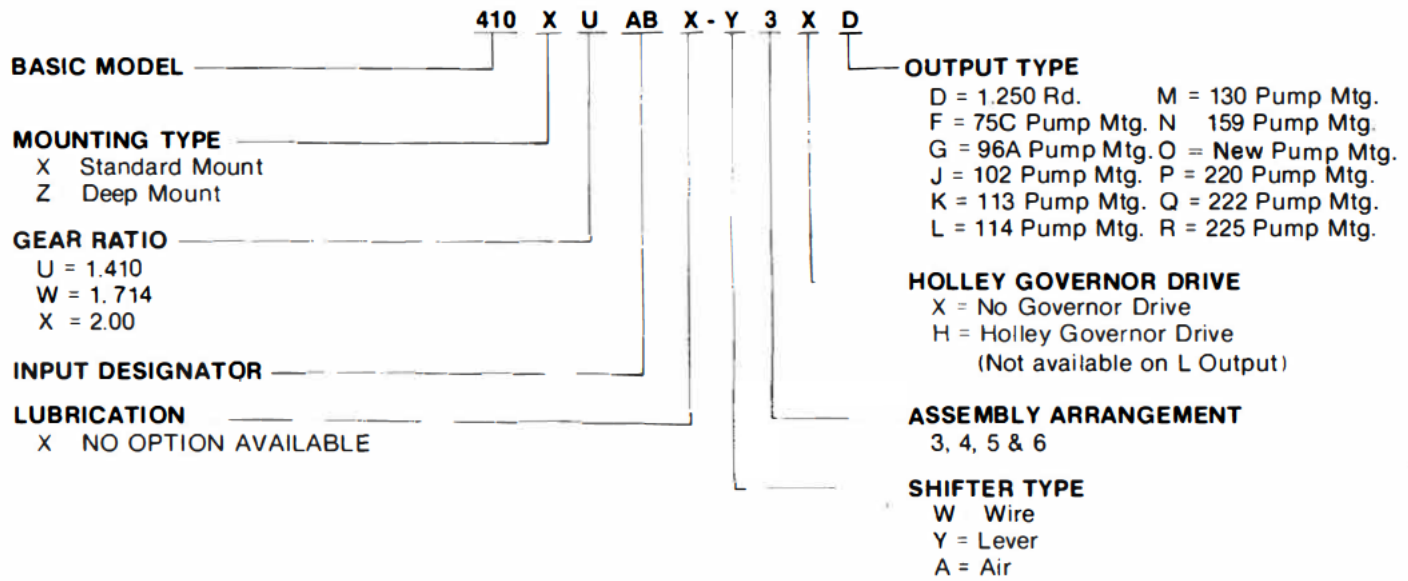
410 X U AB X - Y 3 X D

BASIC MODEL

MOUNTING TYPE
X Standard Mount
Z Deep Mount

GEAR RATIO
U = 1.410
W = 1. 714
X = 2.00

INPUT DESIGNATOR

LUBRICATION
X NO OPTION AVAILABLE

OUTPUT TYPE
D = 1.250 Rd.
F = 75C Pump Mtg.
G = 96A Pump Mtg.
J = 102 Pump Mtg.
K = 113 Pump Mtg.
L = 114 Pump Mtg.
M = 130 Pump Mtg.
N 159 Pump Mtg.
O = New Pump Mtg.
P = 220 Pump Mtg.
Q = 222 Pump Mtg.
R = 225 Pump Mtg.

HOLLEY GOVERNOR DRIVE
X = No Governor Drive
H = Holley Governor Drive
(Not available on L Output)

ASSEMBLY ARRANGEMENT
3, 4, 5 & 6

SHIFTER TYPE
W Wire
Y = Lever
A = Air